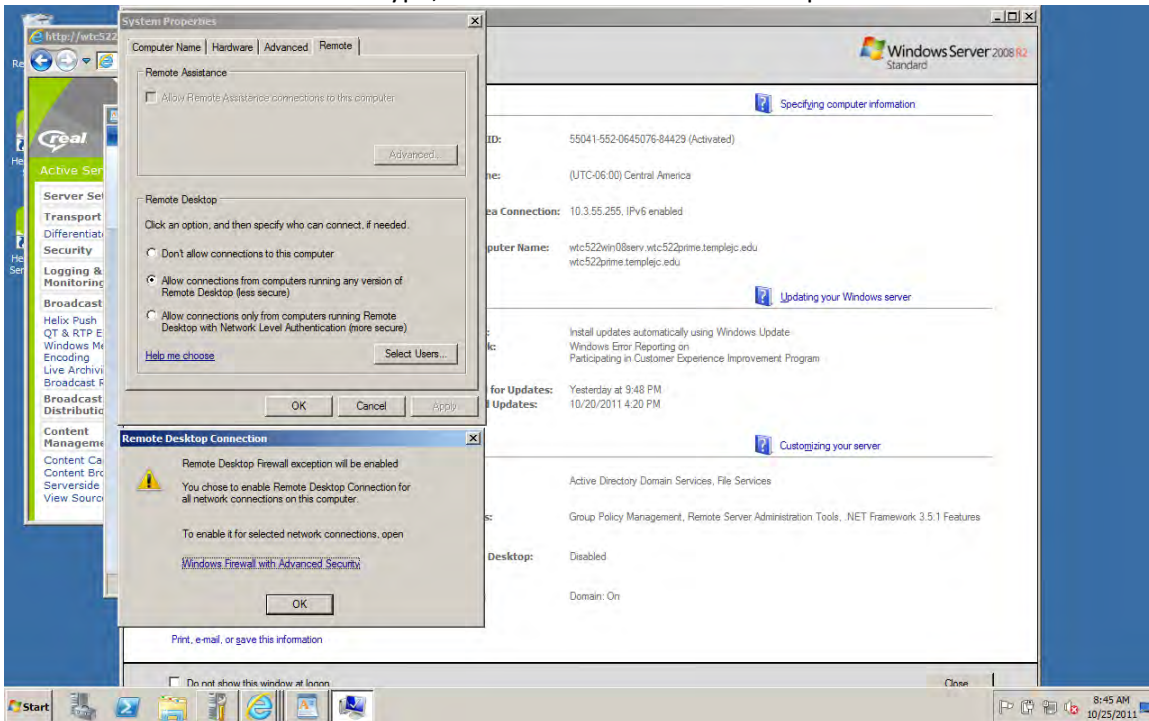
http://wtc522

System Properties

Computer Name | Hardware | Advanced | Remote

Remote Assistance

Allow Remote Assistance connections to this computer

Advanced...

Remote Desktop

Click an option, and then specify who can connect, if needed.

Don't allow connections to this computer

Allow connections from computers running any version of Remote Desktop (less secure)

Allow connections only from computers running Remote Desktop with Network Level Authentication (more secure)

Help me choose

Select Users...

OK Cancel Apply

Remote Desktop Connection

Remote Desktop Firewall exception will be enabled

You chose to enable Remote Desktop Connection for all network connections on this computer.

To enable it for selected network connections, open

Windows Firewall with Advanced Security

OK

real

Active Ser

Server Se
Transport
Differentiat
Security
Logging & Monitoring
Broadcast
Helix Push
QT & RTP E
Windows M
Encoding
Live Archivi
Broadcast R
Broadcast Distributio
Content Manageme
Content Ca
Content Bro
Serverside
View Sourc

Windows Server 2008 R2 Standard

Specifying computer information

ID: 55041-552-0645076-84429 (Activated)

ne: (UTC-06:00) Central America

ea Connection: 10.3.55.255, IPv6 enabled

puter Name: wtc522win08serv.wtc522prime.templejc.edu
wtc522prime.templejc.edu

Updating your Windows server

Install updates automatically using Windows Update
k: Windows Error Reporting on
Participating in Customer Experience Improvement Program

for Updates: Yesterday at 9:48 PM
l Updates: 10/20/2011 4:20 PM

Customizing your server

Active Directory Domain Services, File Services

s: Group Policy Management, Remote Server Administration Tools, .NET Framework 3.5.1 Features

Desktop: Disabled

Domain: On

Print, e-mail, or save this information

Do not show this window at logon

Close

Start

8:45 AM
10/25/2011